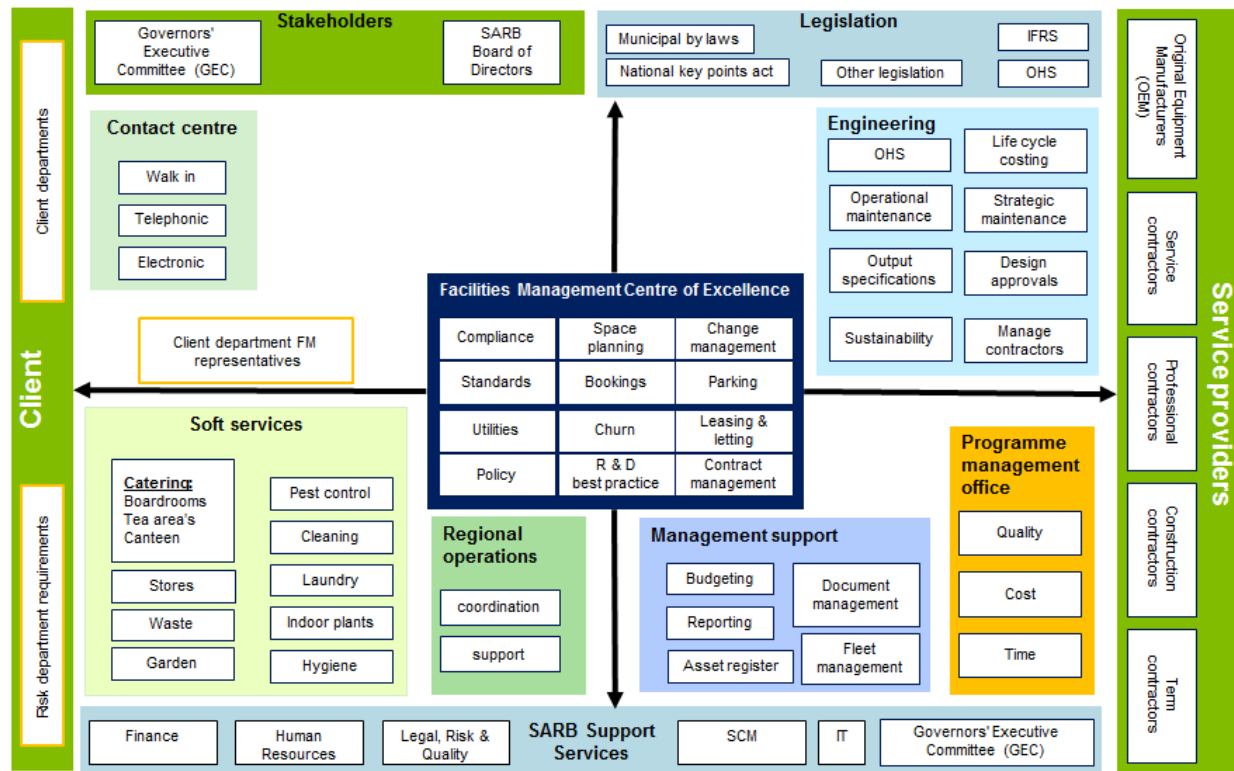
Client

Client departments

Risk department requirements

Stakeholders

Governors' Executive Committee (GEC)

SARB Board of Directors

Contact centre

Walk in

Telephonic

Electronic

Client department FM representatives

Legislation

Municipal by laws

National key points act

Other legislation

IFRS

OHS

Engineering

OHS

Life cycle costing

Operational maintenance

Strategic maintenance

Output specifications

Design approvals

Sustainability

Manage contractors

Facilities Management Centre of Excellence

| Compliance | Space planning | Change management |
|---|---|---|
| Standards | Bookings | Parking |
| Utilities | Churn | Leasing & letting |
| Policy | R & D best practice | Contract management |

Soft services

Catering:
Boardrooms
Tea area's
Canteen

Stores

Waste

Garden

Pest control

Cleaning

Laundry

Indoor plants

Hygiene

Regional operations

coordination

support

Management support

Budgeting

Reporting

Asset register

Document management

Fleet management

Programme management office

Quality

Cost

Time

Service providers

Original Equipment Manufacturers (OEM)

Service contractors

Professional contractors

Construction contractors

Term contractors

Finance

Human Resources

Legal, Risk & Quality

SARB Support Services

SCM

IT

Governors' Executive Committee (GEC)